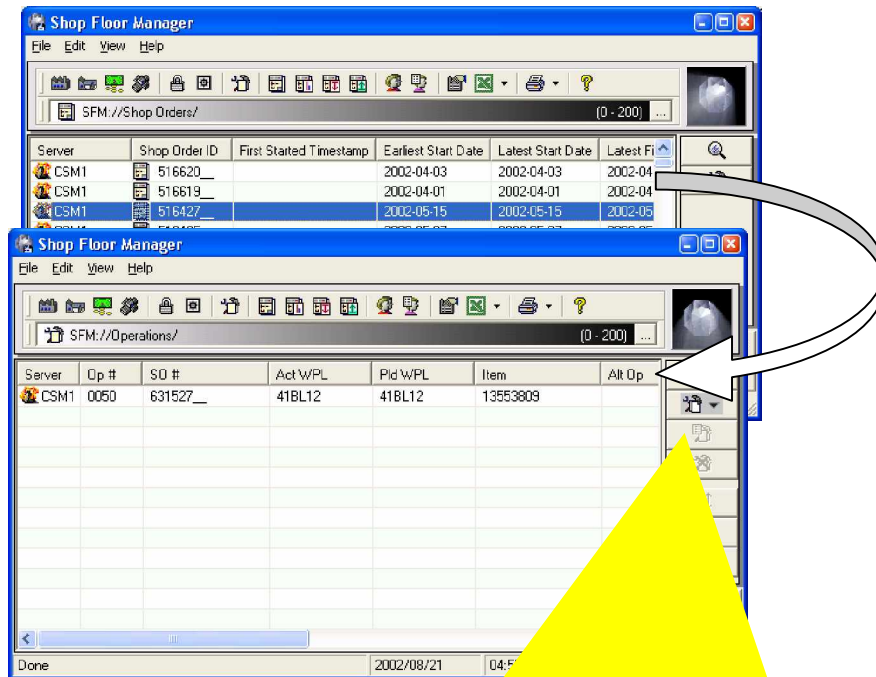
Shop Floor Manager

File Edit View Help

SFM://Shop Orders/

(0 - 200)

| Server | Shop Order ID | First Started Timestamp | Earliest Start Date | Latest Start Date | Latest Fi |
|---|---|---|---|---|---|
| CSM1 | 516620__ | | 2002-04-03 | 2002-04-03 | 2002-04 |
| CSM1 | 516619__ | | 2002-04-01 | 2002-04-01 | 2002-04 |
| CSM1 | 516427__ | | 2002-05-15 | 2002-05-15 | 2002-05 |

Shop Floor Manager

File Edit View Help

SFM://Operations/

(0 - 200)

| Server | Op # | SO # | Act WPL | Pld WPL | Item | Alt Op |
|---|---|---|---|---|---|---|
| CSM1 | 0050 | 631527__ | 41BL12 | 41BL12 | 13553809 | |

Done

2002/08/21

04:5